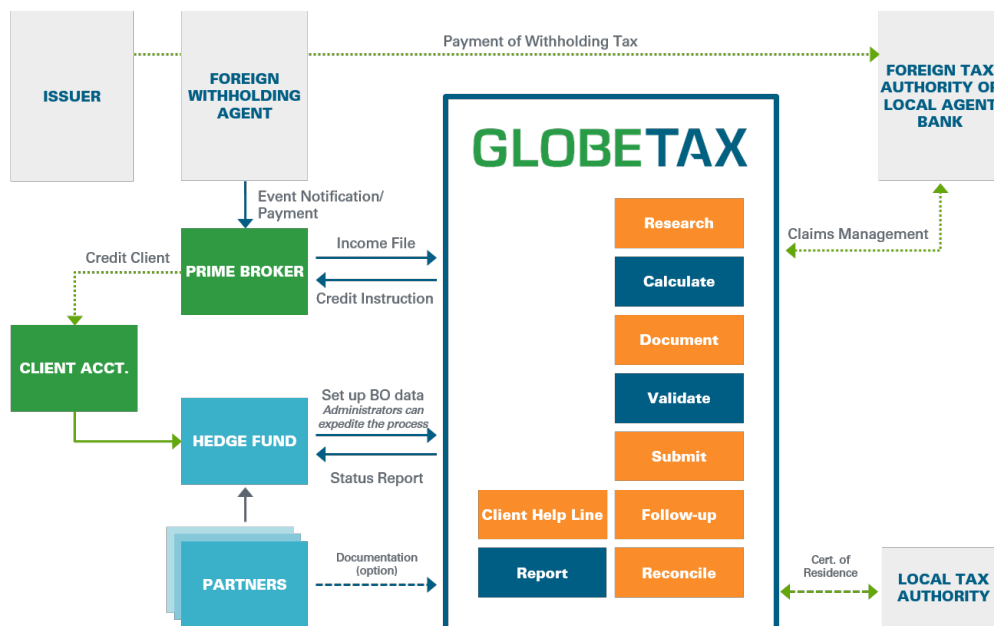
ISSUER

FOREIGN WITHHOLDING AGENT

Payment of Withholding Tax

FOREIGN TAX AUTHORITY OF LOCAL AGENT BANK

GLOBETAX

Event Notification/ Payment

Research

Calculate

Document

Validate

Submit

Follow-up

Reconcile

Client Help Line

Report

Claims Management

Credit Client

PRIME BROKER

Income File

Credit Instruction

CLIENT ACCT.

HEDGE FUND

Set up BO data
Administrators can expedite the process

Status Report

PARTNERS

Documentation (option)

Cert. of Residence

LOCAL TAX AUTHORITY